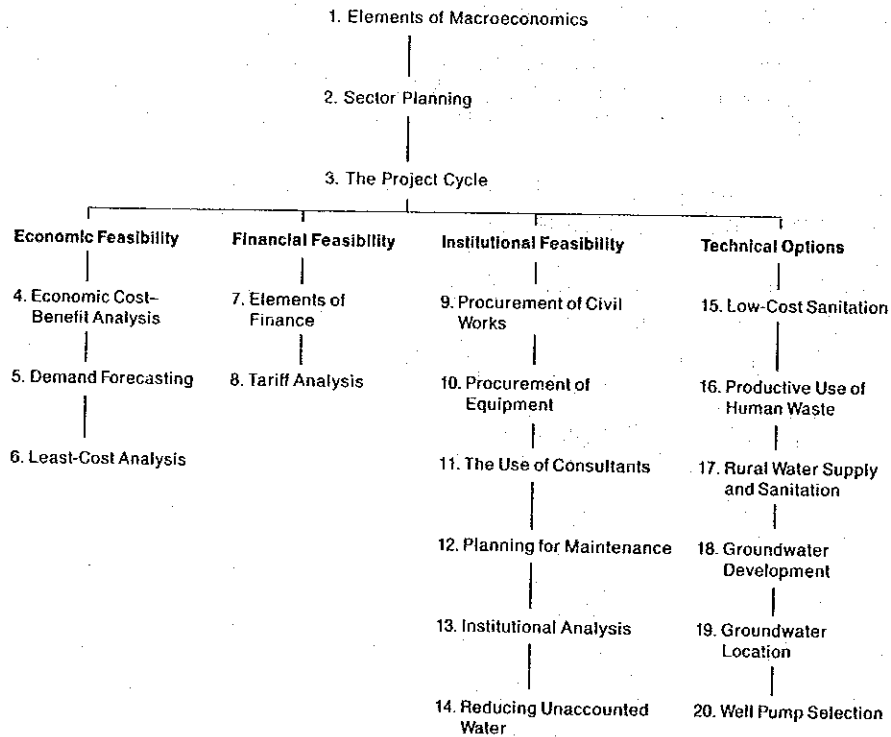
1. Elements of Macroeconomics

2. Sector Planning

3. The Project Cycle

Economic Feasibility

4. Economic Cost-Benefit Analysis

5. Demand Forecasting

6. Least-Cost Analysis

Financial Feasibility

7. Elements of Finance

8. Tariff Analysis

Institutional Feasibility

9. Procurement of Civil Works

10. Procurement of Equipment

11. The Use of Consultants

12. Planning for Maintenance

13. Institutional Analysis

14. Reducing Unaccounted Water

Technical Options

15. Low-Cost Sanitation

16. Productive Use of Human Waste

17. Rural Water Supply and Sanitation

18. Groundwater Development

19. Groundwater Location

20. Well Pump Selection